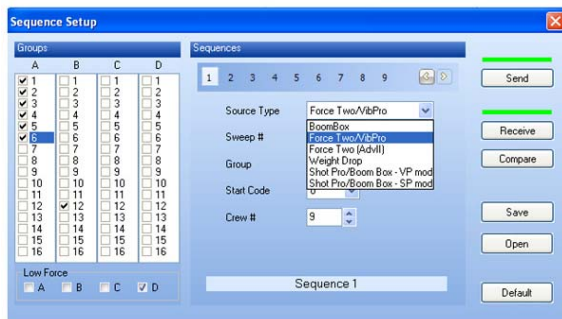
Sequence Setup

Groups

| A | B | C | D |
|---|---|---|---|
| ☑ 1 | ☐ 1 | ☐ 1 | ☐ 1 |
| ☑ 2 | ☐ 2 | ☐ 2 | ☐ 2 |
| ☑ 3 | ☐ 3 | ☐ 3 | ☐ 3 |
| ☑ 4 | ☐ 4 | ☐ 4 | ☐ 4 |
| ☑ 5 | ☐ 5 | ☐ 5 | ☐ 5 |
| ☑ 6 | ☐ 6 | ☐ 6 | ☐ 6 |
| ☐ 7 | ☐ 7 | ☐ 7 | ☐ 7 |
| ☐ 8 | ☐ 8 | ☐ 8 | ☐ 8 |
| ☐ 9 | ☐ 9 | ☐ 9 | ☐ 9 |
| ☐ 10 | ☐ 10 | ☐ 10 | ☐ 10 |
| ☐ 11 | ☐ 11 | ☐ 11 | ☐ 11 |
| ☐ 12 | ☑ 12 | ☐ 12 | ☐ 12 |
| ☐ 13 | ☐ 13 | ☐ 13 | ☐ 13 |
| ☐ 14 | ☐ 14 | ☐ 14 | ☐ 14 |
| ☐ 15 | ☐ 15 | ☐ 15 | ☐ 15 |
| ☐ 16 | ☐ 16 | ☐ 16 | ☐ 16 |

Low Force
☐ A ☐ B ☐ C ☑ D

Sequences

1 2 3 4 5 6 7 8 9

Source Type Force Two/VibPro

BoomBox
Force Two/VibPro
Force Two (AdvII)
Weight Drop
Shot Pro/Boom Box - VP mod
Shot Pro/Boom Box - SP mod

Sweep #

Group

Start Code 0

Crew # 9

Sequence 1

Send

Receive

Compare

Save

Open

Default